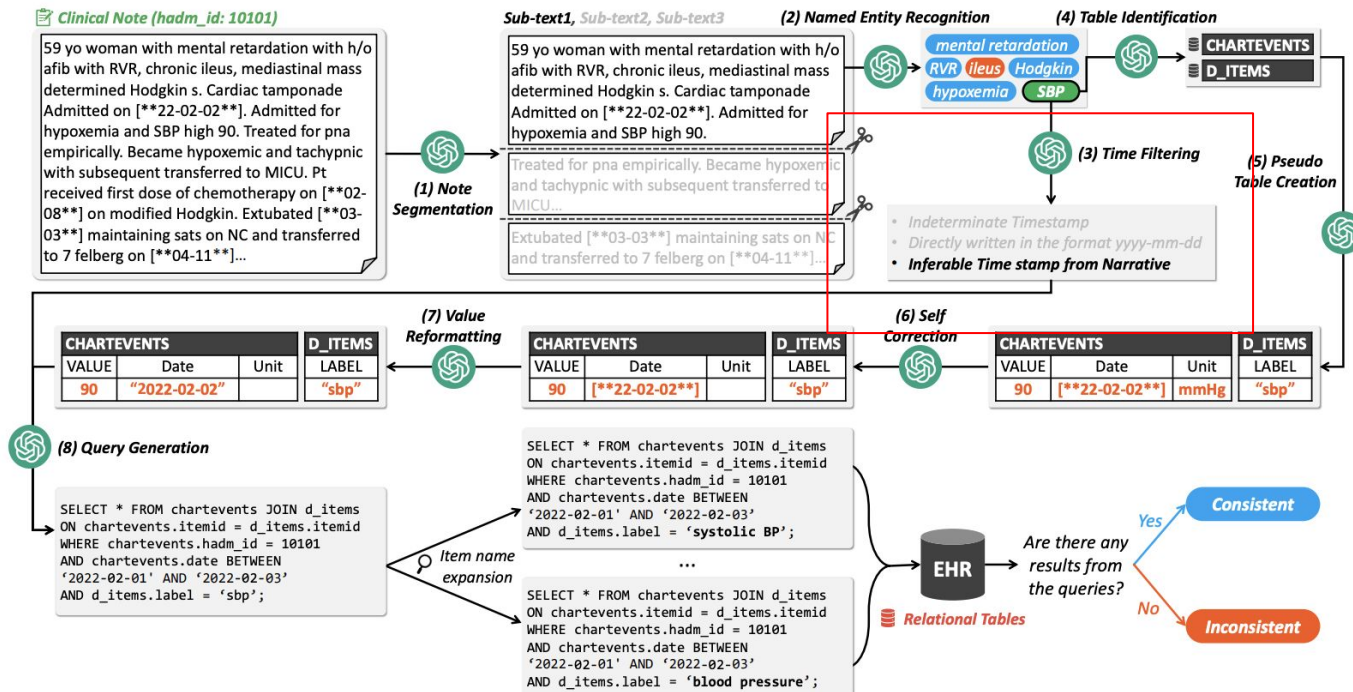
Clinical Note (hadm_id: 10101)

59 yo woman with mental retardation with h/o afib with RVR, chronic ileus, mediastinal mass determined Hodgkin s. Cardiac tamponade Admitted on [**22-02-02**]. Admitted for hypoxemia and SBP high 90. Treated for pna empirically. Became hypoxemic and tachypnic with subsequent transferred to MICU. Pt received first dose of chemotherapy on [**02-08**] on modified Hodgkin. Extubated [**03-03**] maintaining sats on NC and transferred to 7 felberg on [**04-11**]...

(1) Note Segmentation

Sub-text1, Sub-text2, Sub-text3

59 yo woman with mental retardation with h/o afib with RVR, chronic ileus, mediastinal mass determined Hodgkin s. Cardiac tamponade Admitted on [**22-02-02**]. Admitted for hypoxemia and SBP high 90.

Treated for pna empirically. Became hypoxemic and tachypnic with subsequent transferred to MICU...

Extubated [**03-03**] maintaining sats on NC and transferred to 7 felberg on [**04-11**]...

(2) Named Entity Recognition

mental retardation
RVR
ileus
Hodgkin
hypoxemia
SBP

(4) Table Identification

CHARTEVENTS
D_ITEMS

(3) Time Filtering

• Indeterminate Timestamp
• Directly written in the format yyyy-mm-dd
• Inferable Time stamp from Narrative

(5) Pseudo Table Creation

| CHARTEVENTS | | |
|---|---|---|
| VALUE | Date | Unit |
| 90 | [**22-02-02**] | mmHg |

| D_ITEMS |
|---|
| LABEL |
| "sbp" |

(6) Self Correction

| CHARTEVENTS | | |
|---|---|---|
| VALUE | Date | Unit |
| 90 | [**22-02-02**] | |

| D_ITEMS |
|---|
| LABEL |
| "sbp" |

(7) Value Reformatting

| CHARTEVENTS | | |
|---|---|---|
| VALUE | Date | Unit |
| 90 | "2022-02-02" | |

| D_ITEMS |
|---|
| LABEL |
| "sbp" |

(8) Query Generation

SELECT * FROM chartevents JOIN d_items
ON chartevents.itemid = d_items.itemid
WHERE chartevents.hadm_id = 10101
AND chartevents.date BETWEEN
'2022-02-01' AND '2022-02-03'
AND d_items.label = 'sbp';

Item name expansion

SELECT * FROM chartevents JOIN d_items
ON chartevents.itemid = d_items.itemid
WHERE chartevents.hadm_id = 10101
AND chartevents.date BETWEEN
'2022-02-01' AND '2022-02-03'
AND d_items.label = 'systolic BP';

...

SELECT * FROM chartevents JOIN d_items
ON chartevents.itemid = d_items.itemid
WHERE chartevents.hadm_id = 10101
AND chartevents.date BETWEEN
'2022-02-01' AND '2022-02-03'
AND d_items.label = 'blood pressure';

EHR

Relational Tables

Are there any results from the queries?

Yes
Consistent
No
Inconsistent